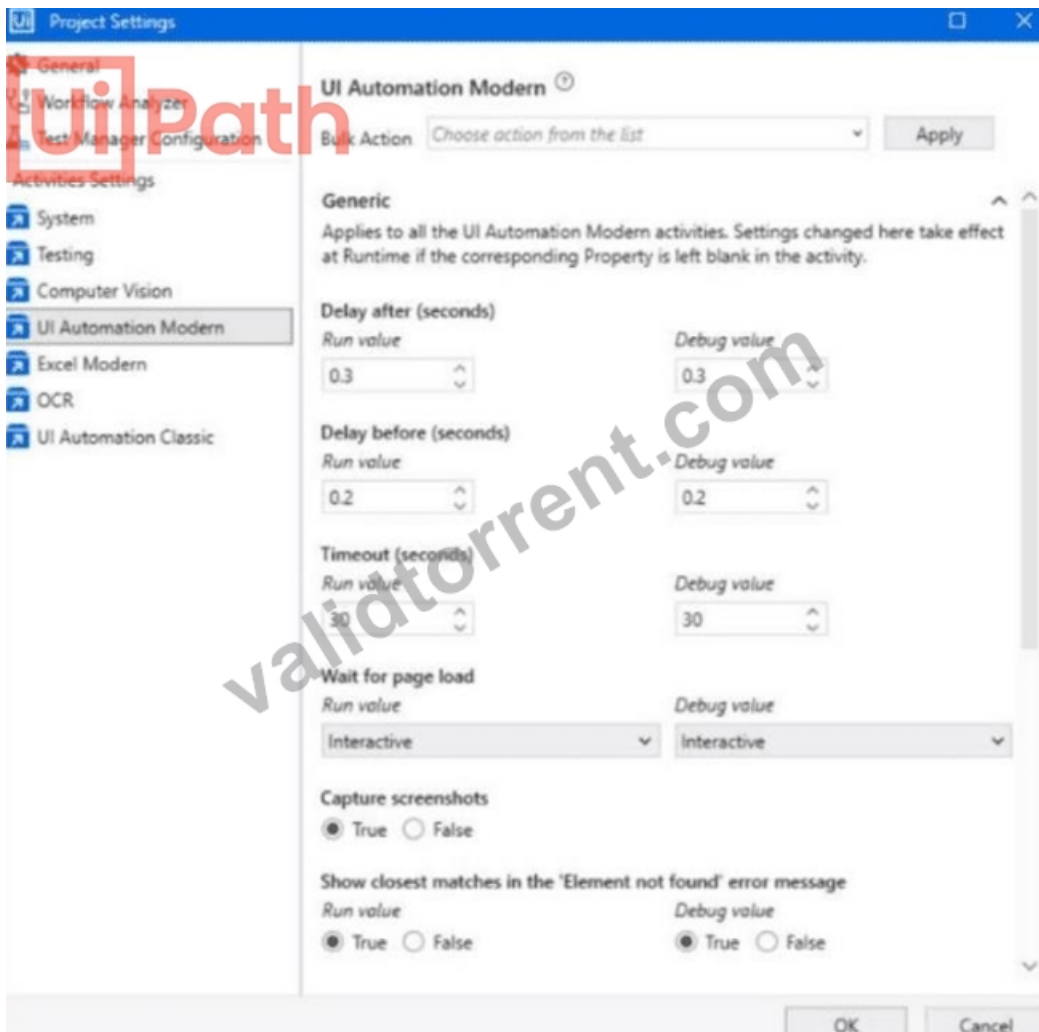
Ui Project Settings

UiPath

General
Workflow Analyzer
Test Manager Configuration
Activities Settings
System
Testing
Computer Vision
UI Automation Modern
Excel Modern
OCR
UI Automation Classic

UI Automation Modern ⓘ
Bulk Action Choose action from the list Apply

Generic
Applies to all the UI Automation Modern activities. Settings changed here take effect at Runtime if the corresponding Property is left blank in the activity.

Delay after (seconds)
Run value 0.3
Debug value 0.3

Delay before (seconds)
Run value 0.2
Debug value 0.2

Timeout (seconds)
Run value 30
Debug value 30

Wait for page load
Run value Interactive
Debug value Interactive

Capture screenshots
True False

Show closest matches in the 'Element not found' error message
Run value True False
Debug value True False

validtorrent.com

OK Cancel